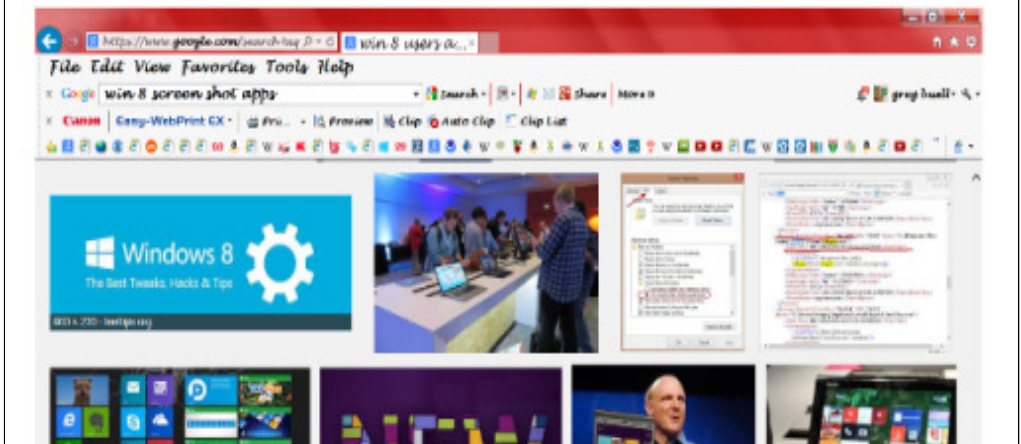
https://www.google.com/search?q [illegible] win 8 users ac... ×

File Edit View Favorites Tools Help

× Google win 8 screen shot apps Search Share More »

greg buell

× Canon Easy-WebPrint EX Print Preview Clip Auto Clip Clip List

Windows 8
The Best Tweaks, Hacks & Tips

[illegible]